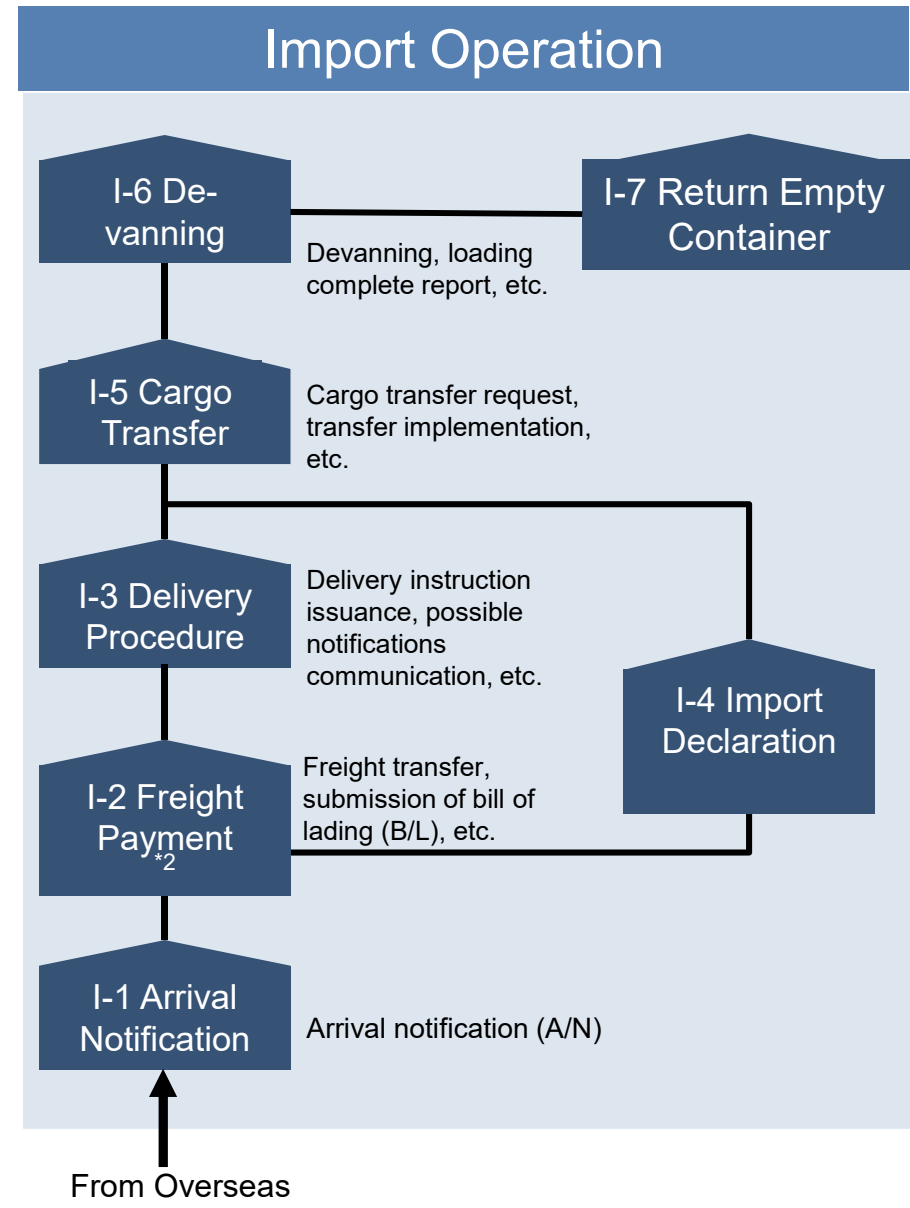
Import Operation

I-6 Devanning

I-7 Return Empty Container

Devanning, loading complete report, etc.

I-5 Cargo Transfer

Cargo transfer request, transfer implementation, etc.

I-3 Delivery Procedure

Delivery instruction issuance, possible notifications communication, etc.

I-4 Import Declaration

I-2 Freight Payment *2

Freight transfer, submission of bill of lading (B/L), etc.

I-1 Arrival Notification

Arrival notification (A/N)

From Overseas